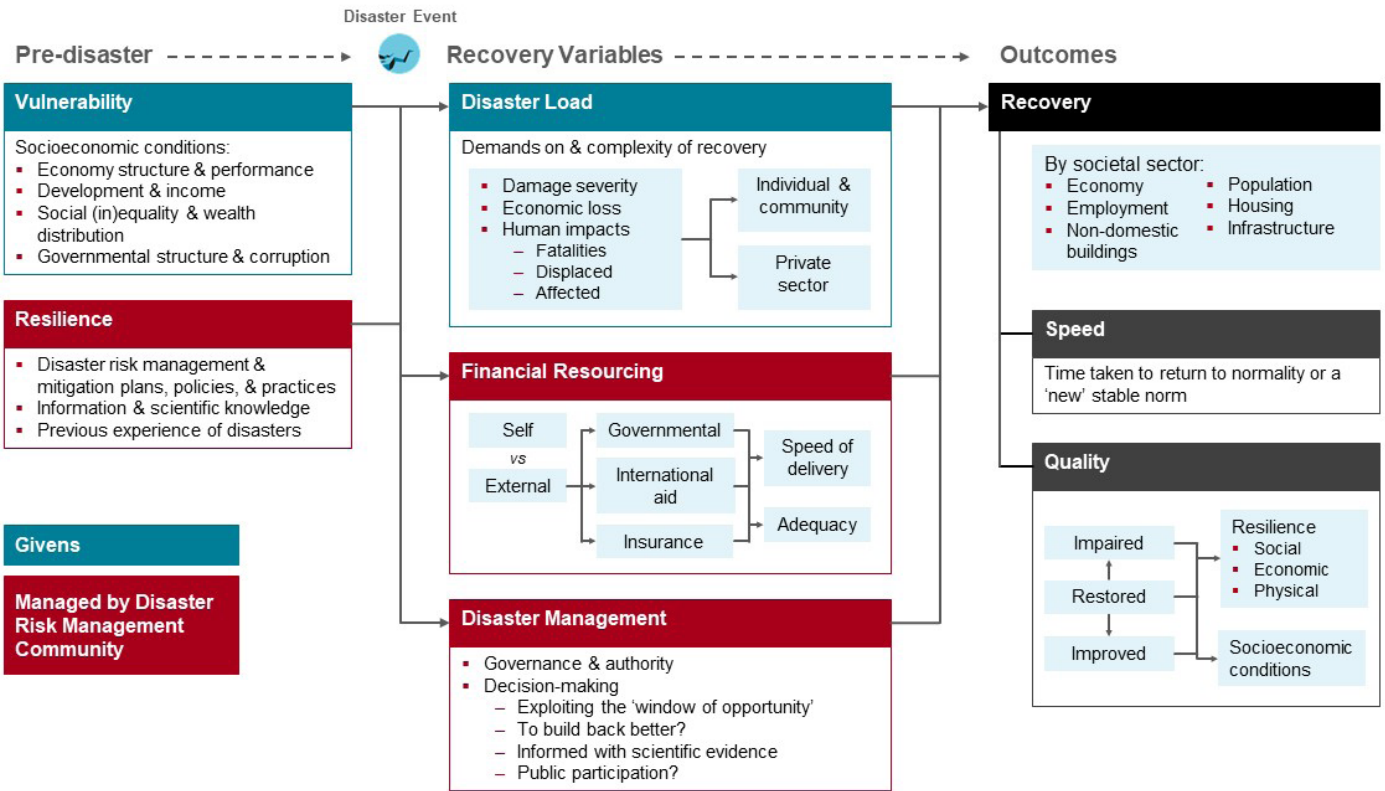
Disaster Event

Pre-disaster

Recovery Variables

Outcomes

Vulnerability

Socioeconomic conditions:
- Economy structure & performance
- Development & income
- Social (in)equality & wealth distribution
- Governmental structure & corruption

Resilience

- Disaster risk management & mitigation plans, policies, & practices
- Information & scientific knowledge
- Previous experience of disasters

Givens

Managed by Disaster Risk Management Community

Disaster Load

Demands on & complexity of recovery

- Damage severity
- Economic loss
- Human impacts
  – Fatalities
  – Displaced
  – Affected

Individual & community

Private sector

Financial Resourcing

Self
vs
External

Governmental

International aid

Insurance

Speed of delivery

Adequacy

Disaster Management

- Governance & authority
- Decision-making
  – Exploiting the 'window of opportunity'
  – To build back better?
  – Informed with scientific evidence
  – Public participation?

Recovery

By societal sector:
- Economy
- Employment
- Non-domestic buildings
- Population
- Housing
- Infrastructure

Speed

Time taken to return to normality or a 'new' stable norm

Quality

Impaired

Restored

Improved

Resilience
- Social
- Economic
- Physical

Socioeconomic conditions